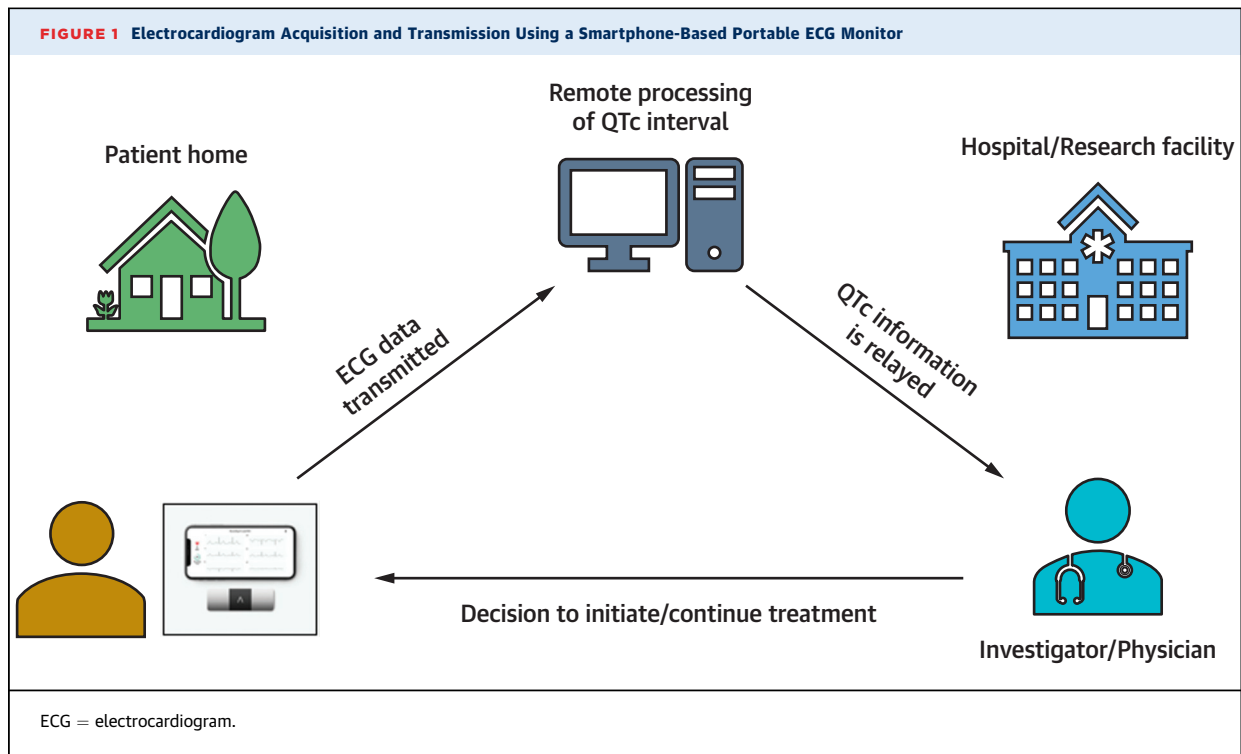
FIGURE 1 Electrocardiogram Acquisition and Transmission Using a Smartphone-Based Portable ECG Monitor

Patient home

Remote processing of QTc interval

Hospital/Research facility

ECG data transmitted

QTc information is relayed

Decision to initiate/continue treatment

Investigator/Physician

ECG = electrocardiogram.